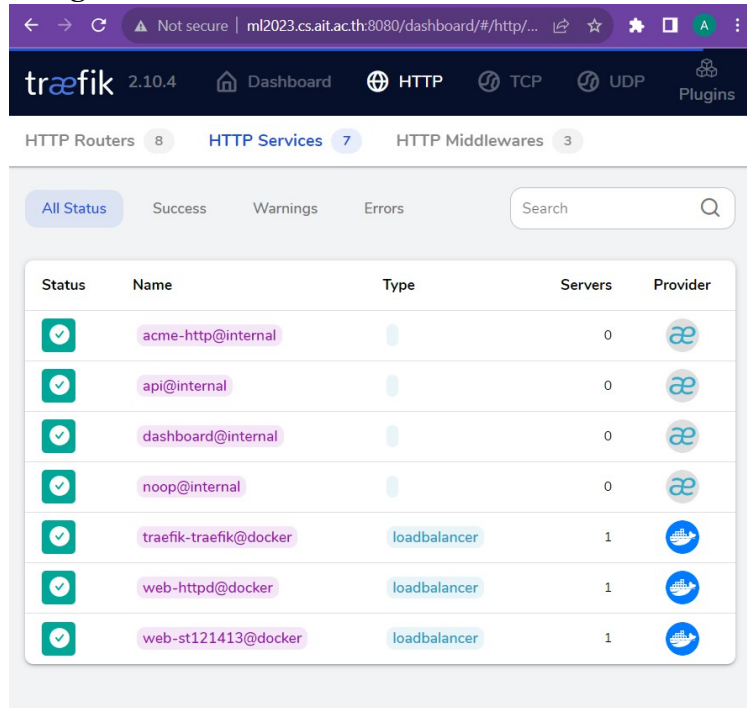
Not secure | ml2023.cs.ait.ac.th:8080/dashboard/#/http/...

A

træfik 2.10.4 Dashboard HTTP TCP UDP Plugins

HTTP Routers 8 HTTP Services 7 HTTP Middlewares 3

All Status Success Warnings Errors

Search

| Status | Name | Type | Servers | Provider |
|---|---|---|---|---|
| | acme-http@internal | | 0 | æ |
| | api@internal | | 0 | æ |
| | dashboard@internal | | 0 | æ |
| | noop@internal | | 0 | æ |
| | traefik-traefik@docker | loadbalancer | 1 | |
| | web-httpd@docker | loadbalancer | 1 | |
| | web-st121413@docker | loadbalancer | 1 | |